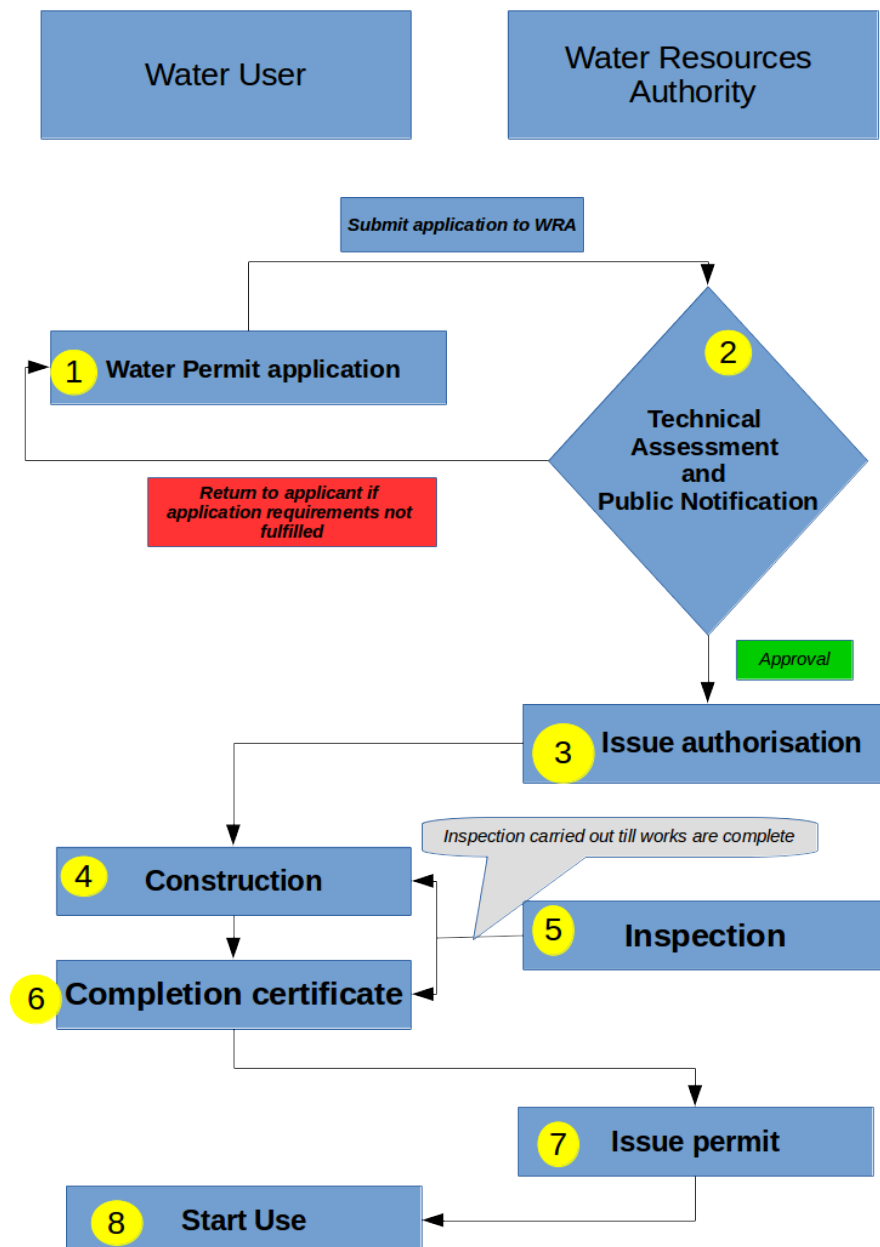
Water User

Water Resources Authority

Submit application to WRA

1 Water Permit application

2 Technical Assessment and Public Notification

Return to applicant if application requirements not fulfilled

Approval

3 Issue authorisation

Inspection carried out till works are complete

4 Construction

5 Inspection

6 Completion certificate

7 Issue permit

8 Start Use